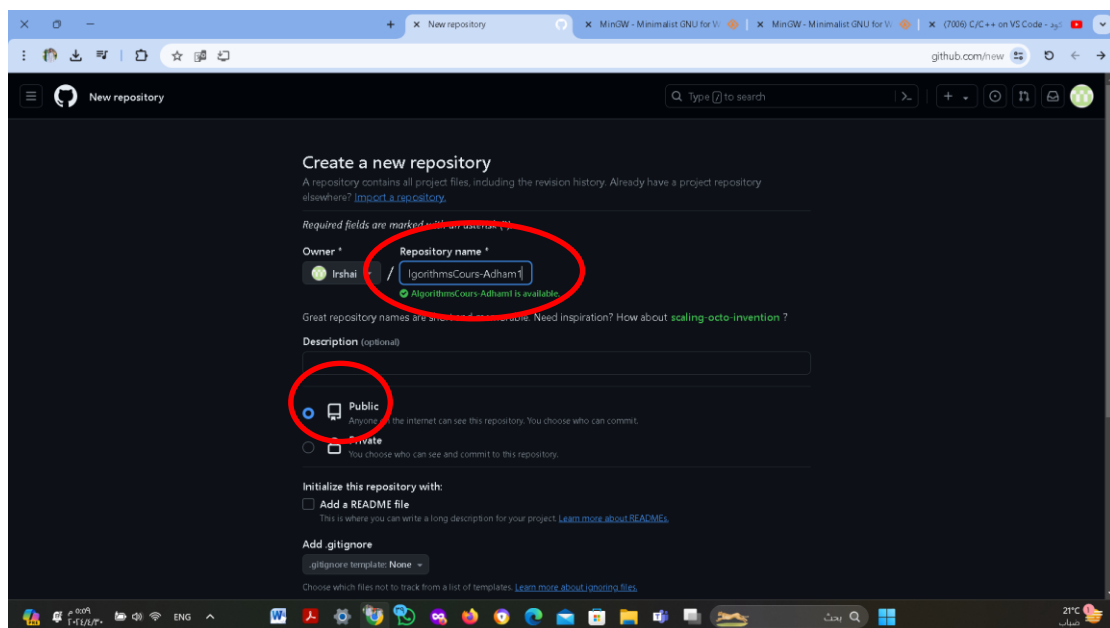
New repository
MinGW - Minimalist GNU for W
MinGW - Minimalist GNU for W
(7006) C/C++ on VS Code
github.com/new

New repository
Type / to search

Create a new repository
A repository contains all project files, including the revision history. Already have a project repository elsewhere? Import a repository.

Required fields are marked with an asterisk (*).

Owner *
Irshai
/
Repository name *
lgorithmsCours-Adham1
AlgorithmsCours-Adham1 is available.

Great repository names are short and memorable. Need inspiration? How about scaling-octo-invention ?

Description (optional)

Public
Anyone on the internet can see this repository. You choose who can commit.
Private
You choose who can see and commit to this repository.

Initialize this repository with:
Add a README file
This is where you can write a long description for your project. Learn more about READMEs.

Add .gitignore
.gitignore template: None
Choose which files not to track from a list of templates. Learn more about ignoring files.

ENG
بحث
21°C
ضباب